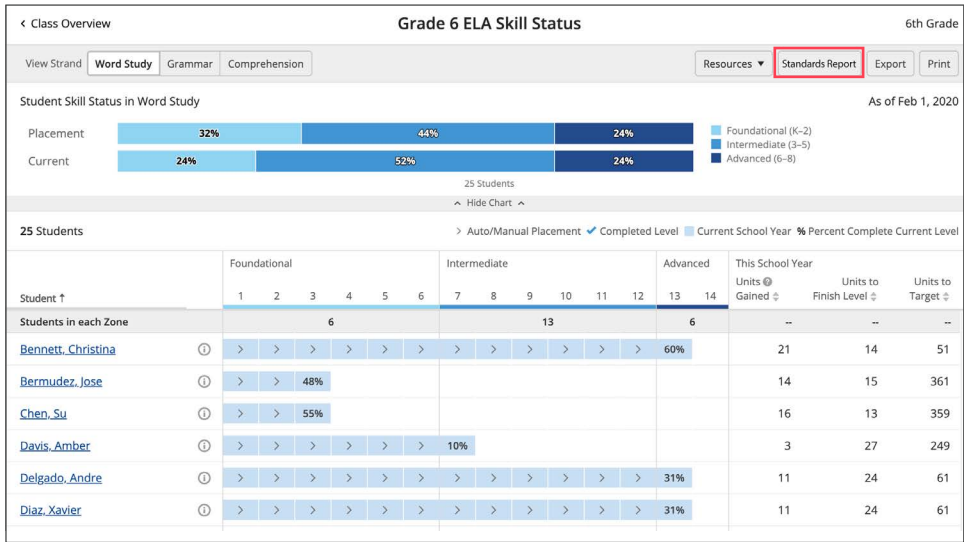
< Class Overview

Grade 6 ELA Skill Status

6th Grade

View Strand | Word Study | Grammar | Comprehension

Resources ▼ | Standards Report | Export | Print

Student Skill Status in Word Study

As of Feb 1, 2020

Placement 32% 44% 24%

Current 24% 52% 24%

Foundational (K–2)
Intermediate (3–5)
Advanced (6–8)

25 Students

^ Hide Chart ^

25 Students

> Auto/Manual Placement ✔ Completed Level Current School Year % Percent Complete Current Level

| Student ↑ | Foundational 1 | 2 | 3 | 4 | 5 | 6 | Intermediate 7 | 8 | 9 | 10 | 11 | 12 | Advanced 13 | 14 | This School Year Units Gained | Units to Finish Level | Units to Target |
|---|---|---|---|---|---|---|---|---|---|---|---|---|---|---|---|---|---|
| Students in each Zone | 6 | | | | | | 13 | | | | | | 6 | | -- | -- | -- |
| Bennett, Christina | > | > | > | > | > | > | > | > | > | > | > | > | 60% | | 21 | 14 | 51 |
| Bermudez, Jose | > | > | 48% | | | | | | | | | | | | 14 | 15 | 361 |
| Chen, Su | > | > | 55% | | | | | | | | | | | | 16 | 13 | 359 |
| Davis, Amber | > | > | > | > | > | > | 10% | | | | | | | | 3 | 27 | 249 |
| Delgado, Andre | > | > | > | > | > | > | > | > | > | > | > | > | 31% | | 11 | 24 | 61 |
| Diaz, Xavier | > | > | > | > | > | > | > | > | > | > | > | > | 31% | | 11 | 24 | 61 |